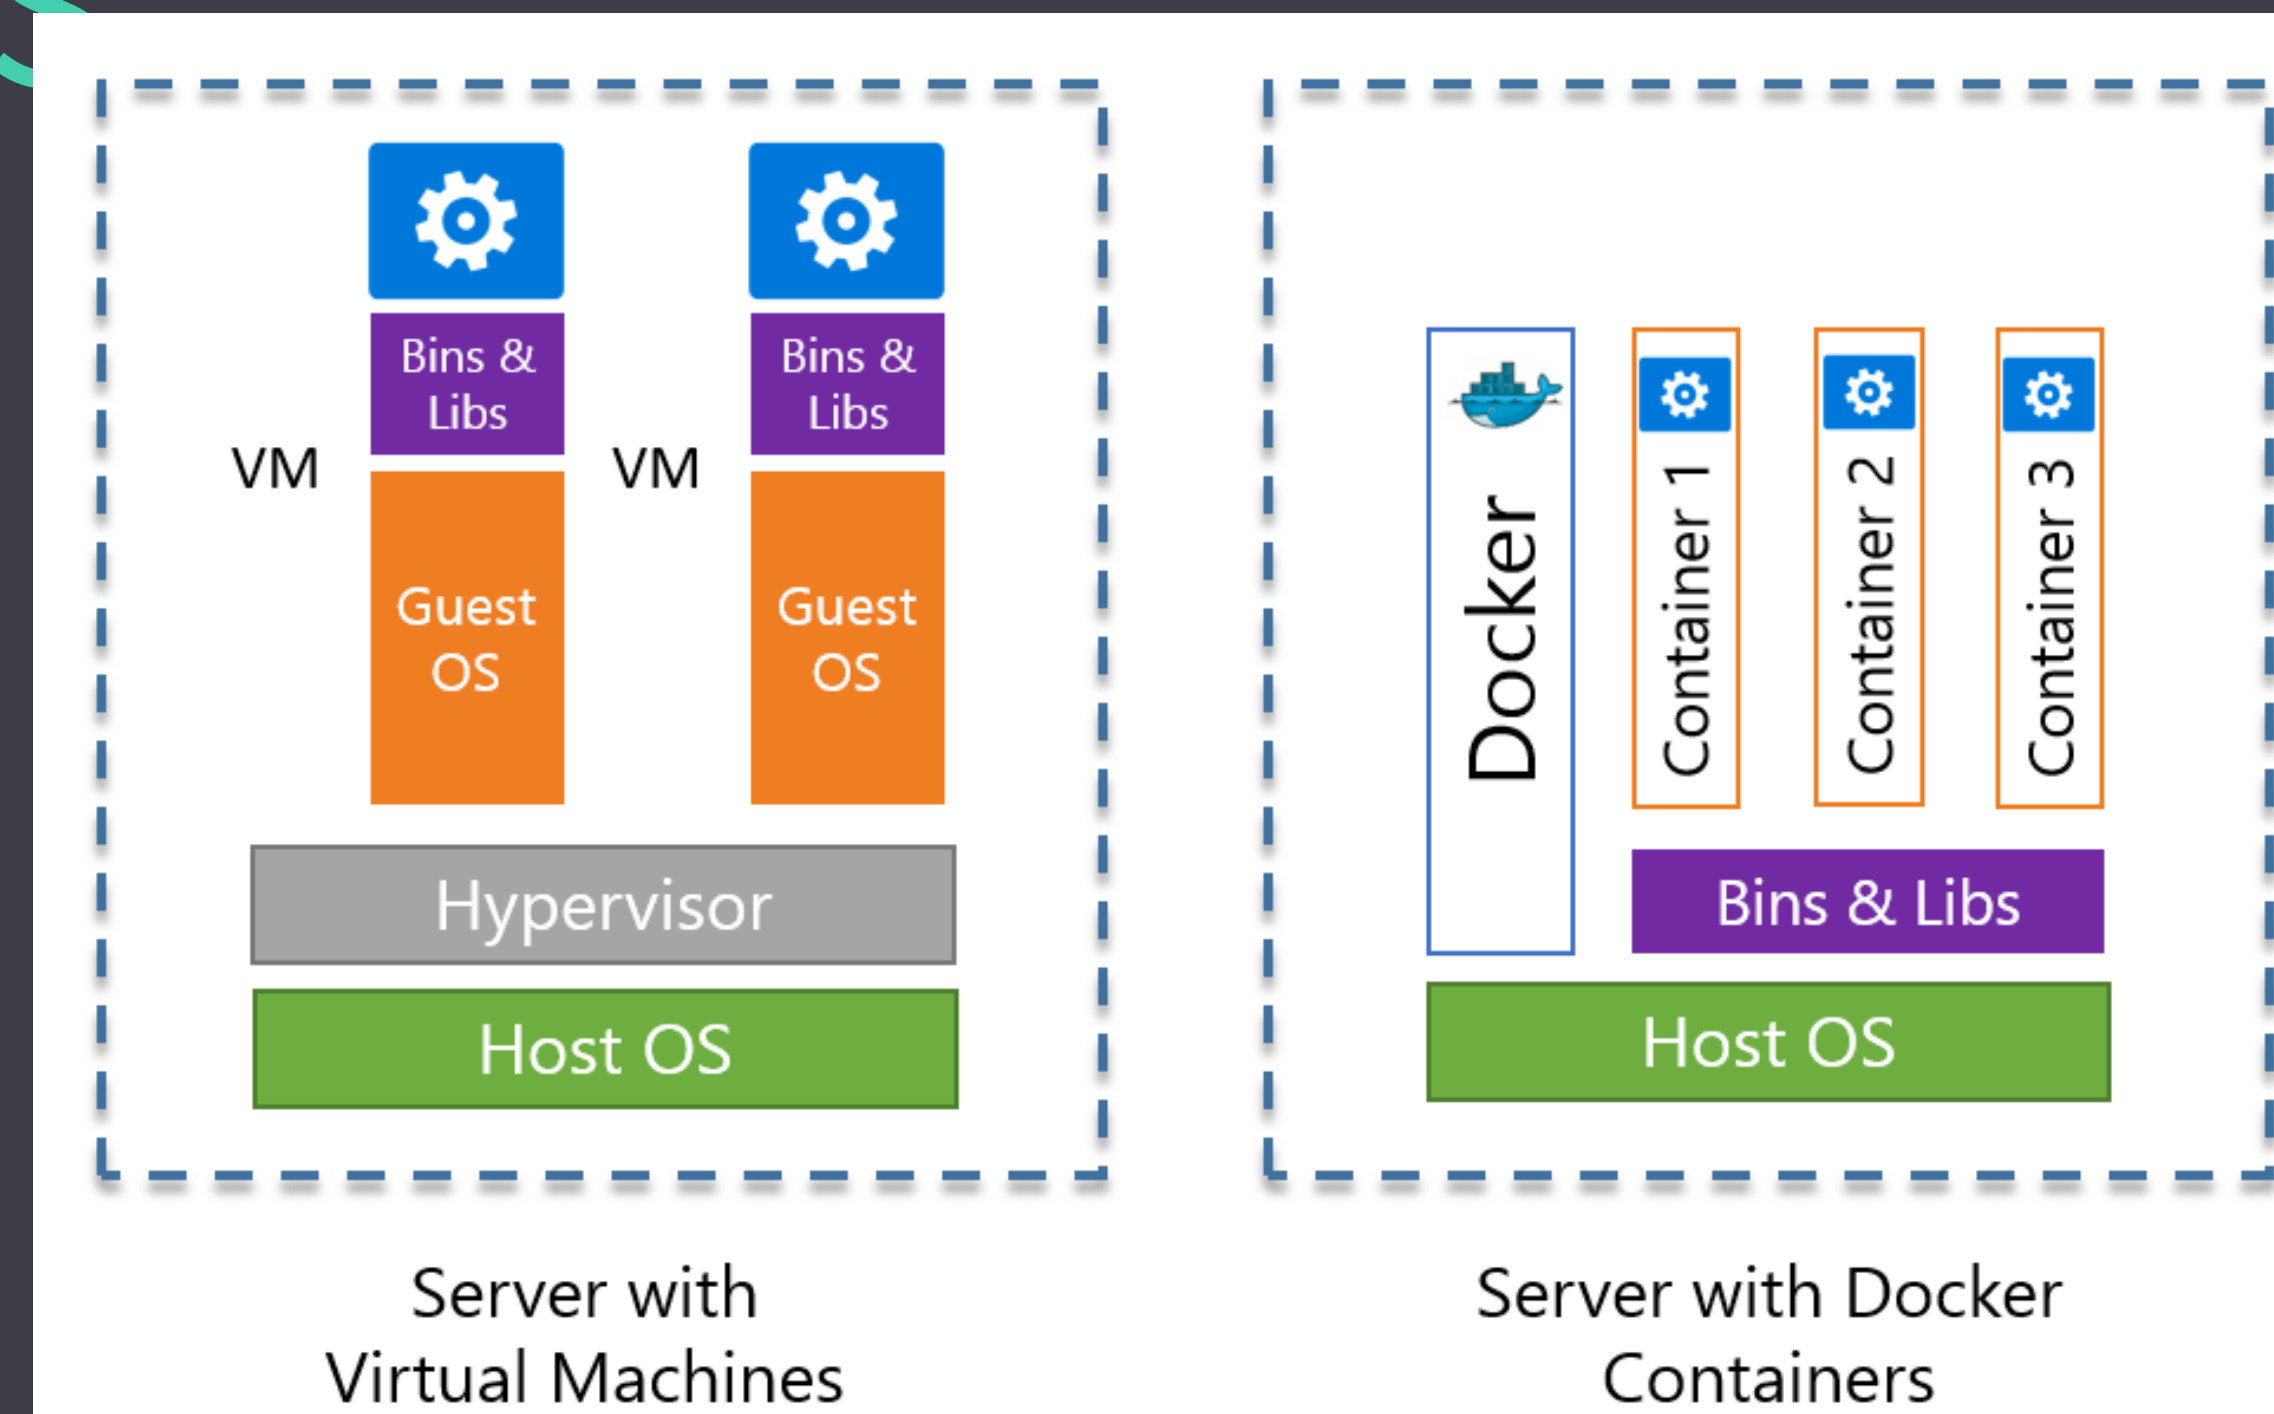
VM

Bins & Libs

Guest OS

VM

Bins & Libs

Guest OS

Hypervisor

Host OS

Server with Virtual Machines

Docker

Container 1

Container 2

Container 3

Bins & Libs

Host OS

Server with Docker Containers